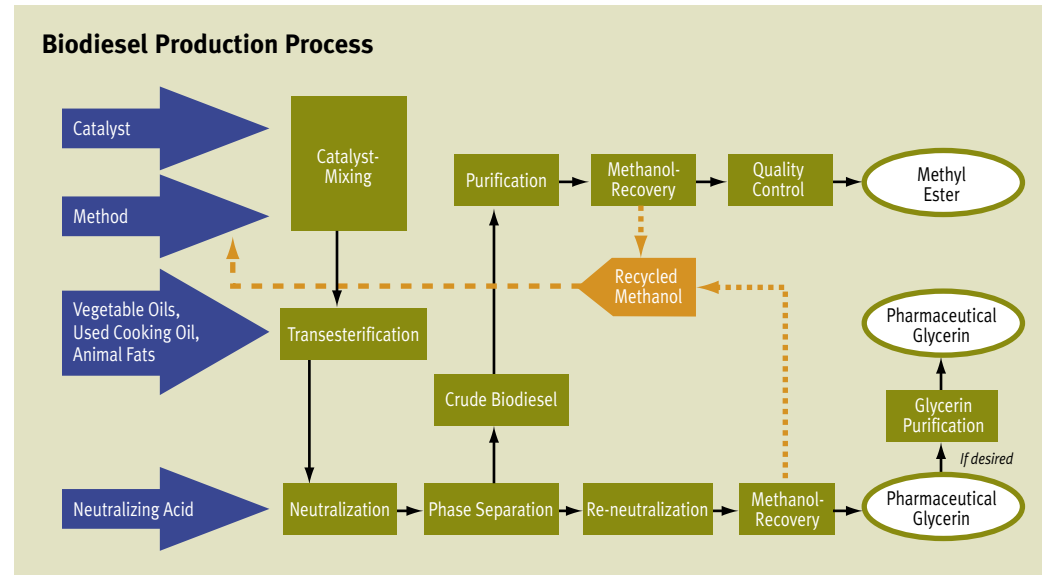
Biodiesel Production Process

Catalyst

Method

Vegetable Oils, Used Cooking Oil, Animal Fats

Neutralizing Acid

Catalyst-Mixing

Transesterification

Neutralization

Purification

Methanol-Recovery

Quality Control

Methyl Ester

Recycled Methanol

Crude Biodiesel

Phase Separation

Re-neutralization

Methanol-Recovery

Pharmaceutical Glycerin

Glycerin Purification

If desired

Pharmaceutical Glycerin